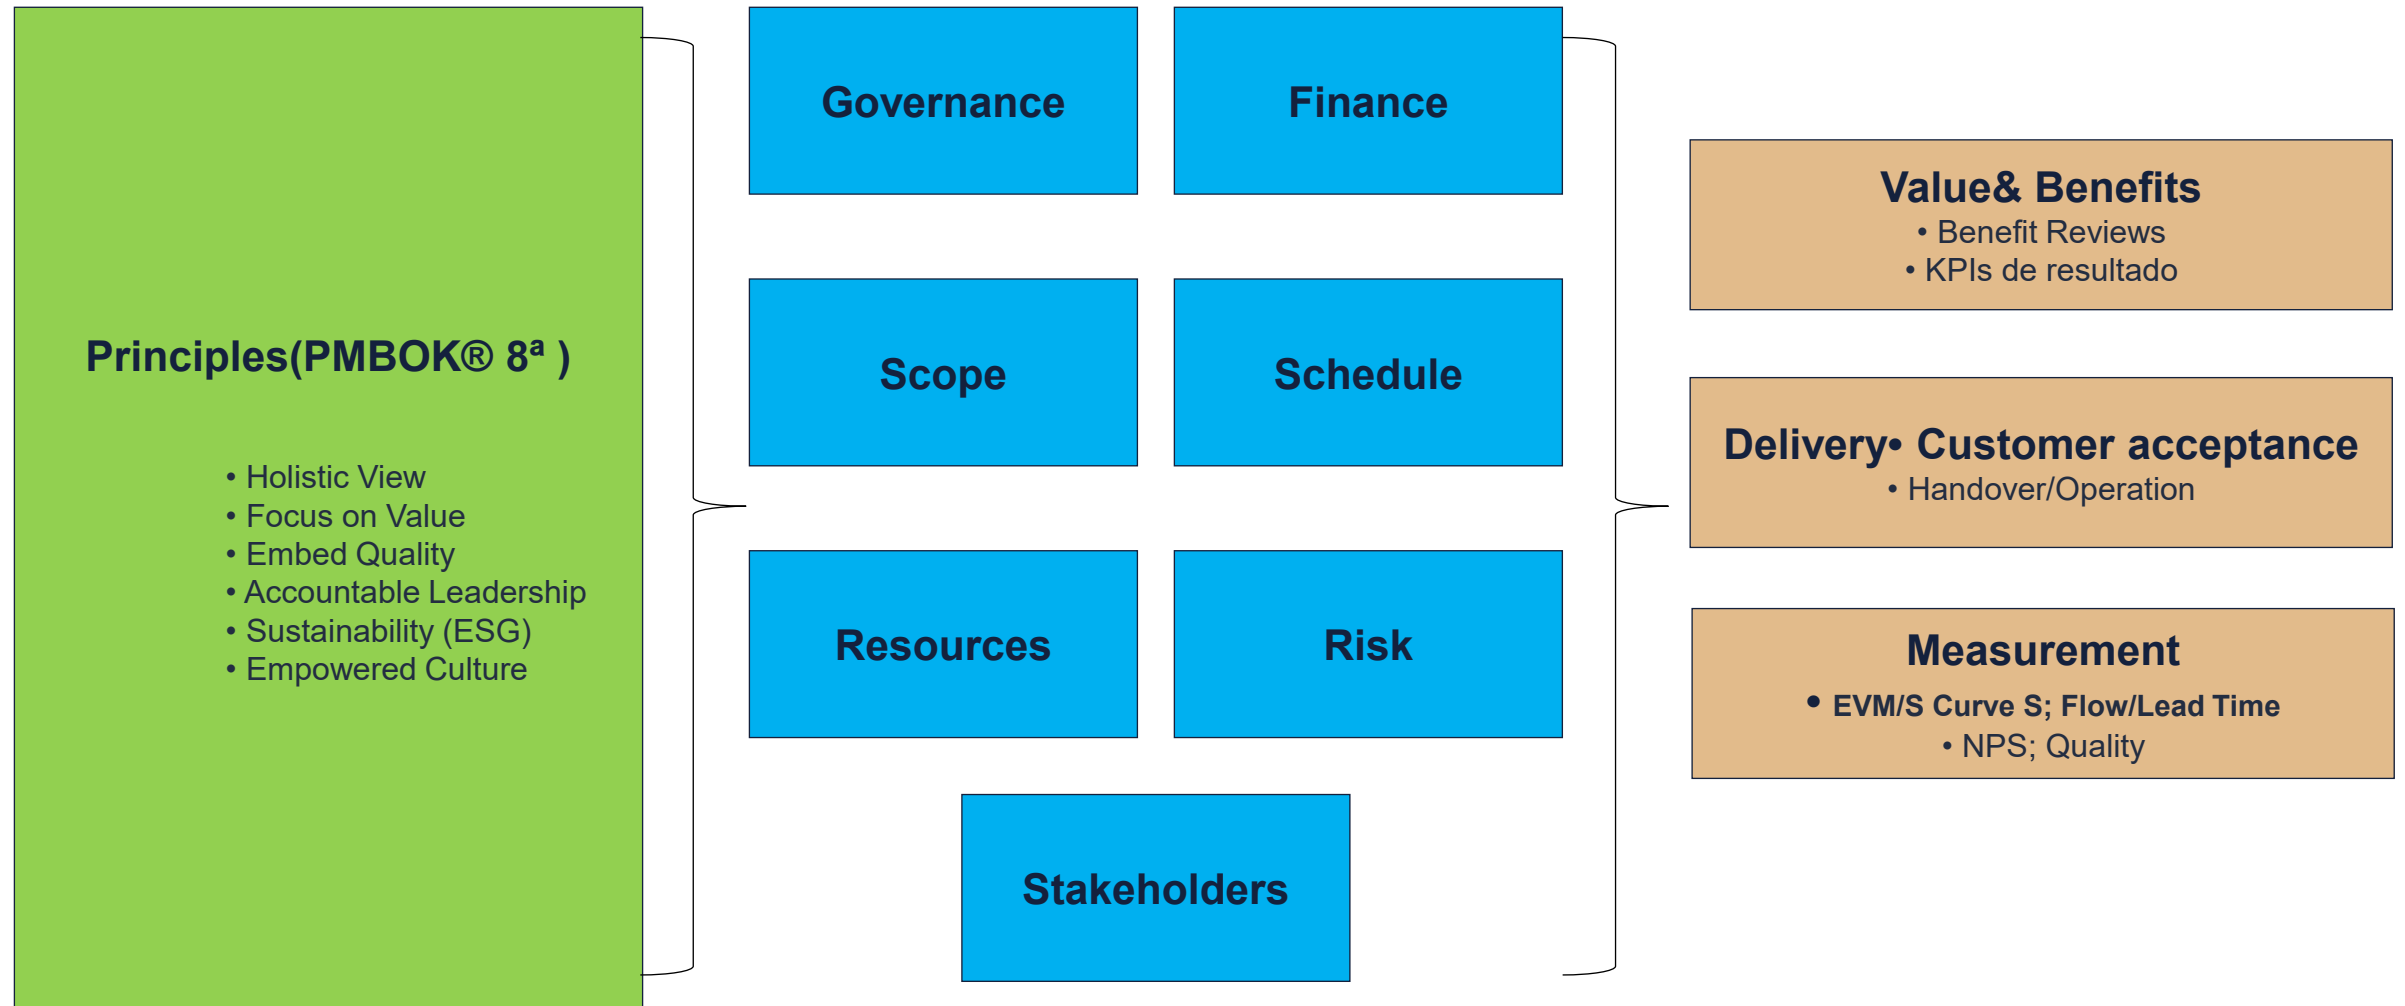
Principles(PMBOK® 8ª )

• Holistic View
• Focus on Value
• Embed Quality
• Accountable Leadership
• Sustainability (ESG)
• Empowered Culture

Governance

Finance

Scope

Schedule

Resources

Risk

Stakeholders

Value& Benefits
• Benefit Reviews
• KPIs de resultado

Delivery• Customer acceptance
• Handover/Operation

Measurement
• EVM/S Curve S; Flow/Lead Time
• NPS; Quality